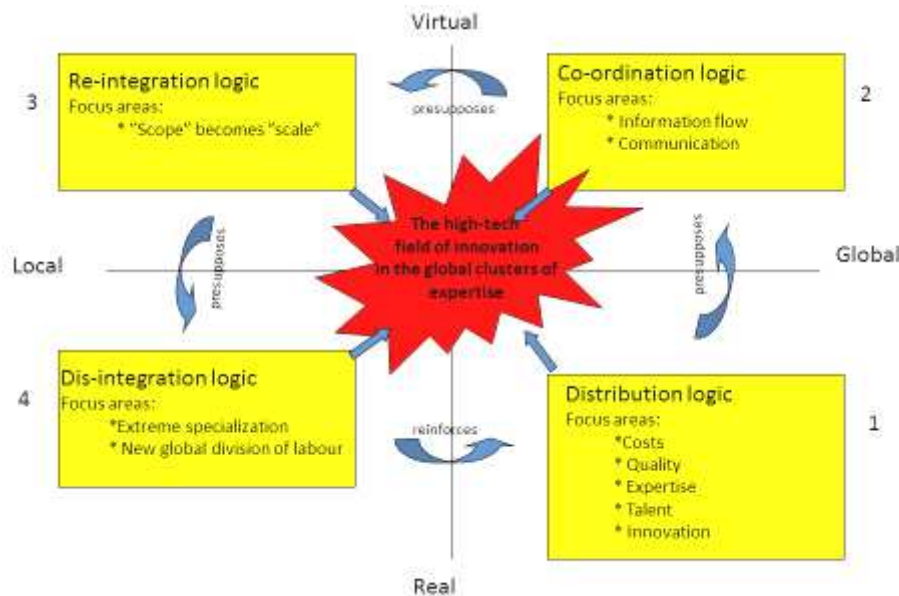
Virtual

3

Re-integration logic
Focus areas:
* "Scope" becomes "scale"

presupposes

Co-ordination logic
Focus areas:
* Information flow
* Communication

2

Local

presupposes

The high-tech field of innovation in the global clusters of expertise

presupposes

Global

4

Dis-integration logic
Focus areas:
*Extreme specialization
* New global division of labour

reinforces

Distribution logic
Focus areas:
*Costs
* Quality
* Expertise
* Talent
* Innovation

1

Real